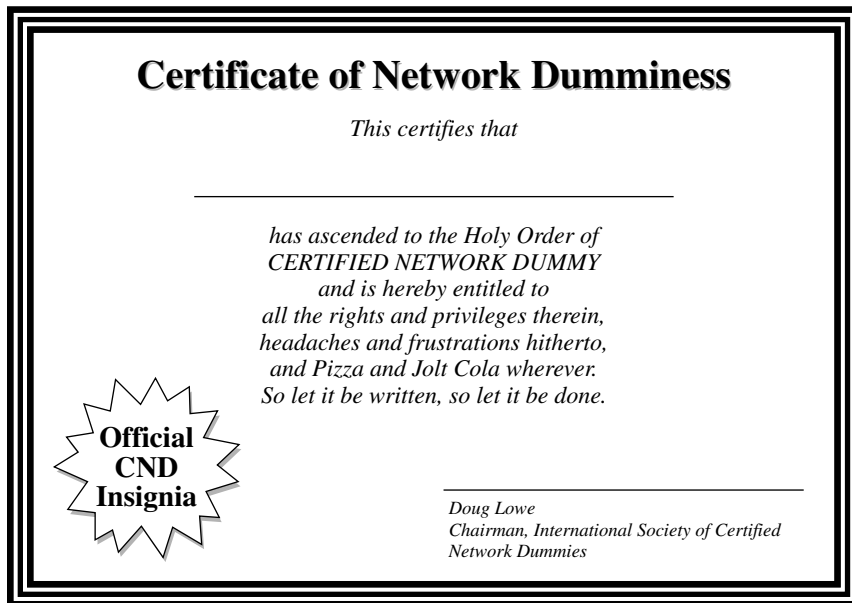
Certificate of Network Dumminess

This certifies that

has ascended to the Holy Order of
CERTIFIED NETWORK DUMMY
and is hereby entitled to
all the rights and privileges therein,
headaches and frustrations hitherto,
and Pizza and Jolt Cola wherever.
So let it be written, so let it be done.

Official
CND
Insignia

Doug Lowe
Chairman, International Society of Certified Network Dummies